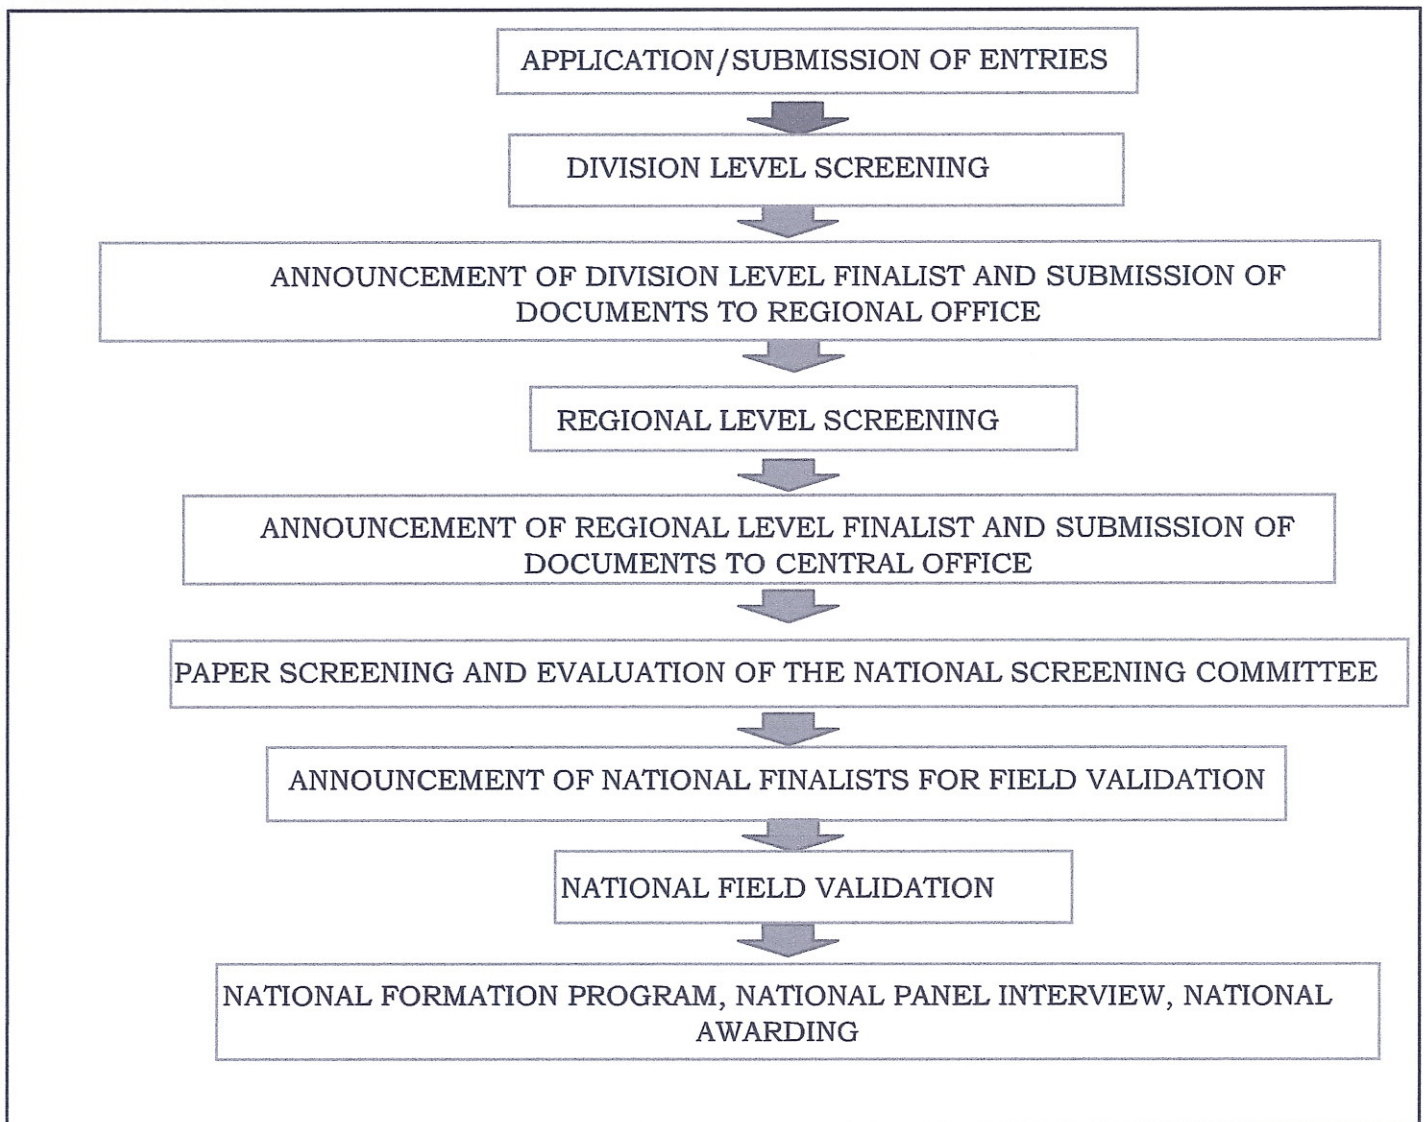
APPLICATION/SUBMISSION OF ENTRIES

DIVISION LEVEL SCREENING

ANNOUNCEMENT OF DIVISION LEVEL FINALIST AND SUBMISSION OF DOCUMENTS TO REGIONAL OFFICE

REGIONAL LEVEL SCREENING

ANNOUNCEMENT OF REGIONAL LEVEL FINALIST AND SUBMISSION OF DOCUMENTS TO CENTRAL OFFICE

PAPER SCREENING AND EVALUATION OF THE NATIONAL SCREENING COMMITTEE

ANNOUNCEMENT OF NATIONAL FINALISTS FOR FIELD VALIDATION

NATIONAL FIELD VALIDATION

NATIONAL FORMATION PROGRAM, NATIONAL PANEL INTERVIEW, NATIONAL AWARDING